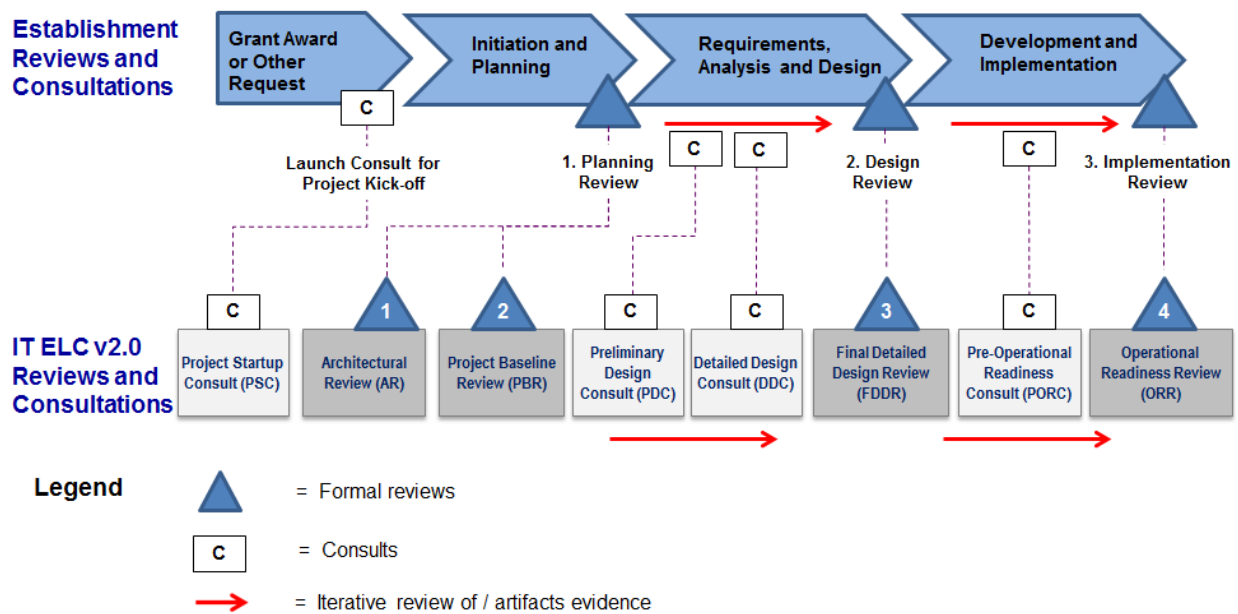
Establishment Reviews and Consultations

Grant Award or Other Request

Initiation and Planning

Requirements, Analysis and Design

Development and Implementation

C

Launch Consult for Project Kick-off

1. Planning Review

C

C

2. Design Review

C

3. Implementation Review

IT ELC v2.0 Reviews and Consultations

C

Project Startup Consult (PSC)

1

Architectural Review (AR)

2

Project Baseline Review (PBR)

C

Preliminary Design Consult (PDC)

C

Detailed Design Consult (DDC)

3

Final Detailed Design Review (FDDR)

C

Pre-Operational Readiness Consult (PORC)

4

Operational Readiness Review (ORR)

Legend

= Formal reviews

C = Consults

= Iterative review of / artifacts evidence